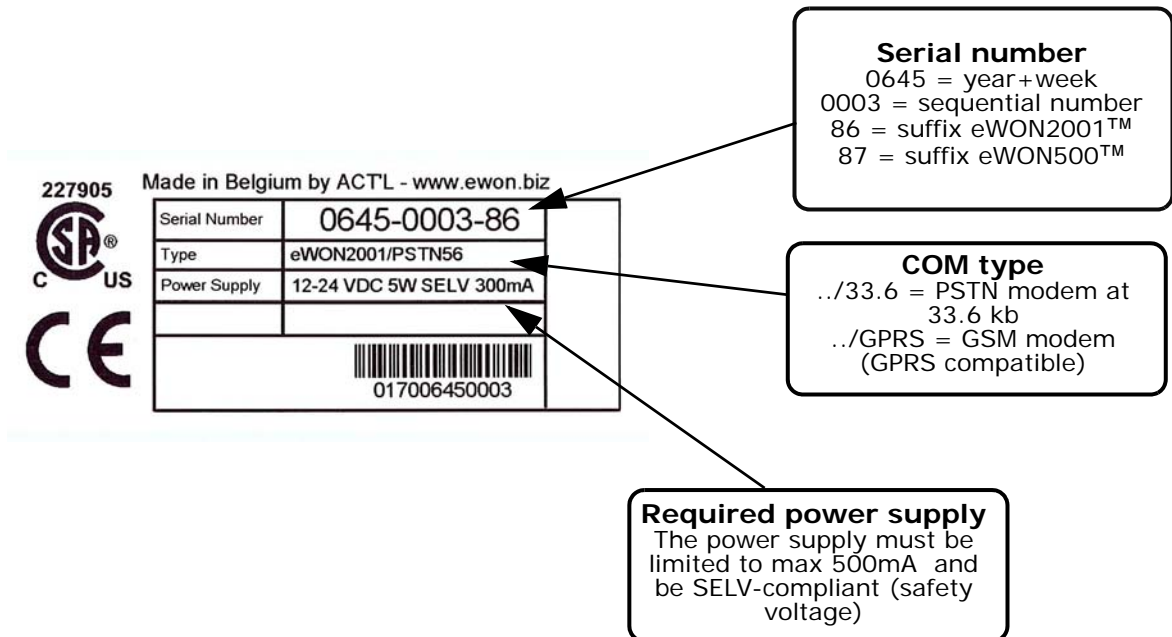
227905

C US

CE

Made in Belgium by ACT'L - www.ewon.biz

| Serial Number | 0645-0003-86 |
|---|---|
| Type | eWON2001/PSTN56 |
| Power Supply | 12-24 VDC 5W SELV 300mA |
| | |

017006450003

**Serial number**
0645 = year+week
0003 = sequential number
86 = suffix eWON2001™
87 = suffix eWON500™

**COM type**
../33.6 = PSTN modem at 33.6 kb
../GPRS = GSM modem (GPRS compatible)

**Required power supply**
The power supply must be limited to max 500mA and be SELV-compliant (safety voltage)